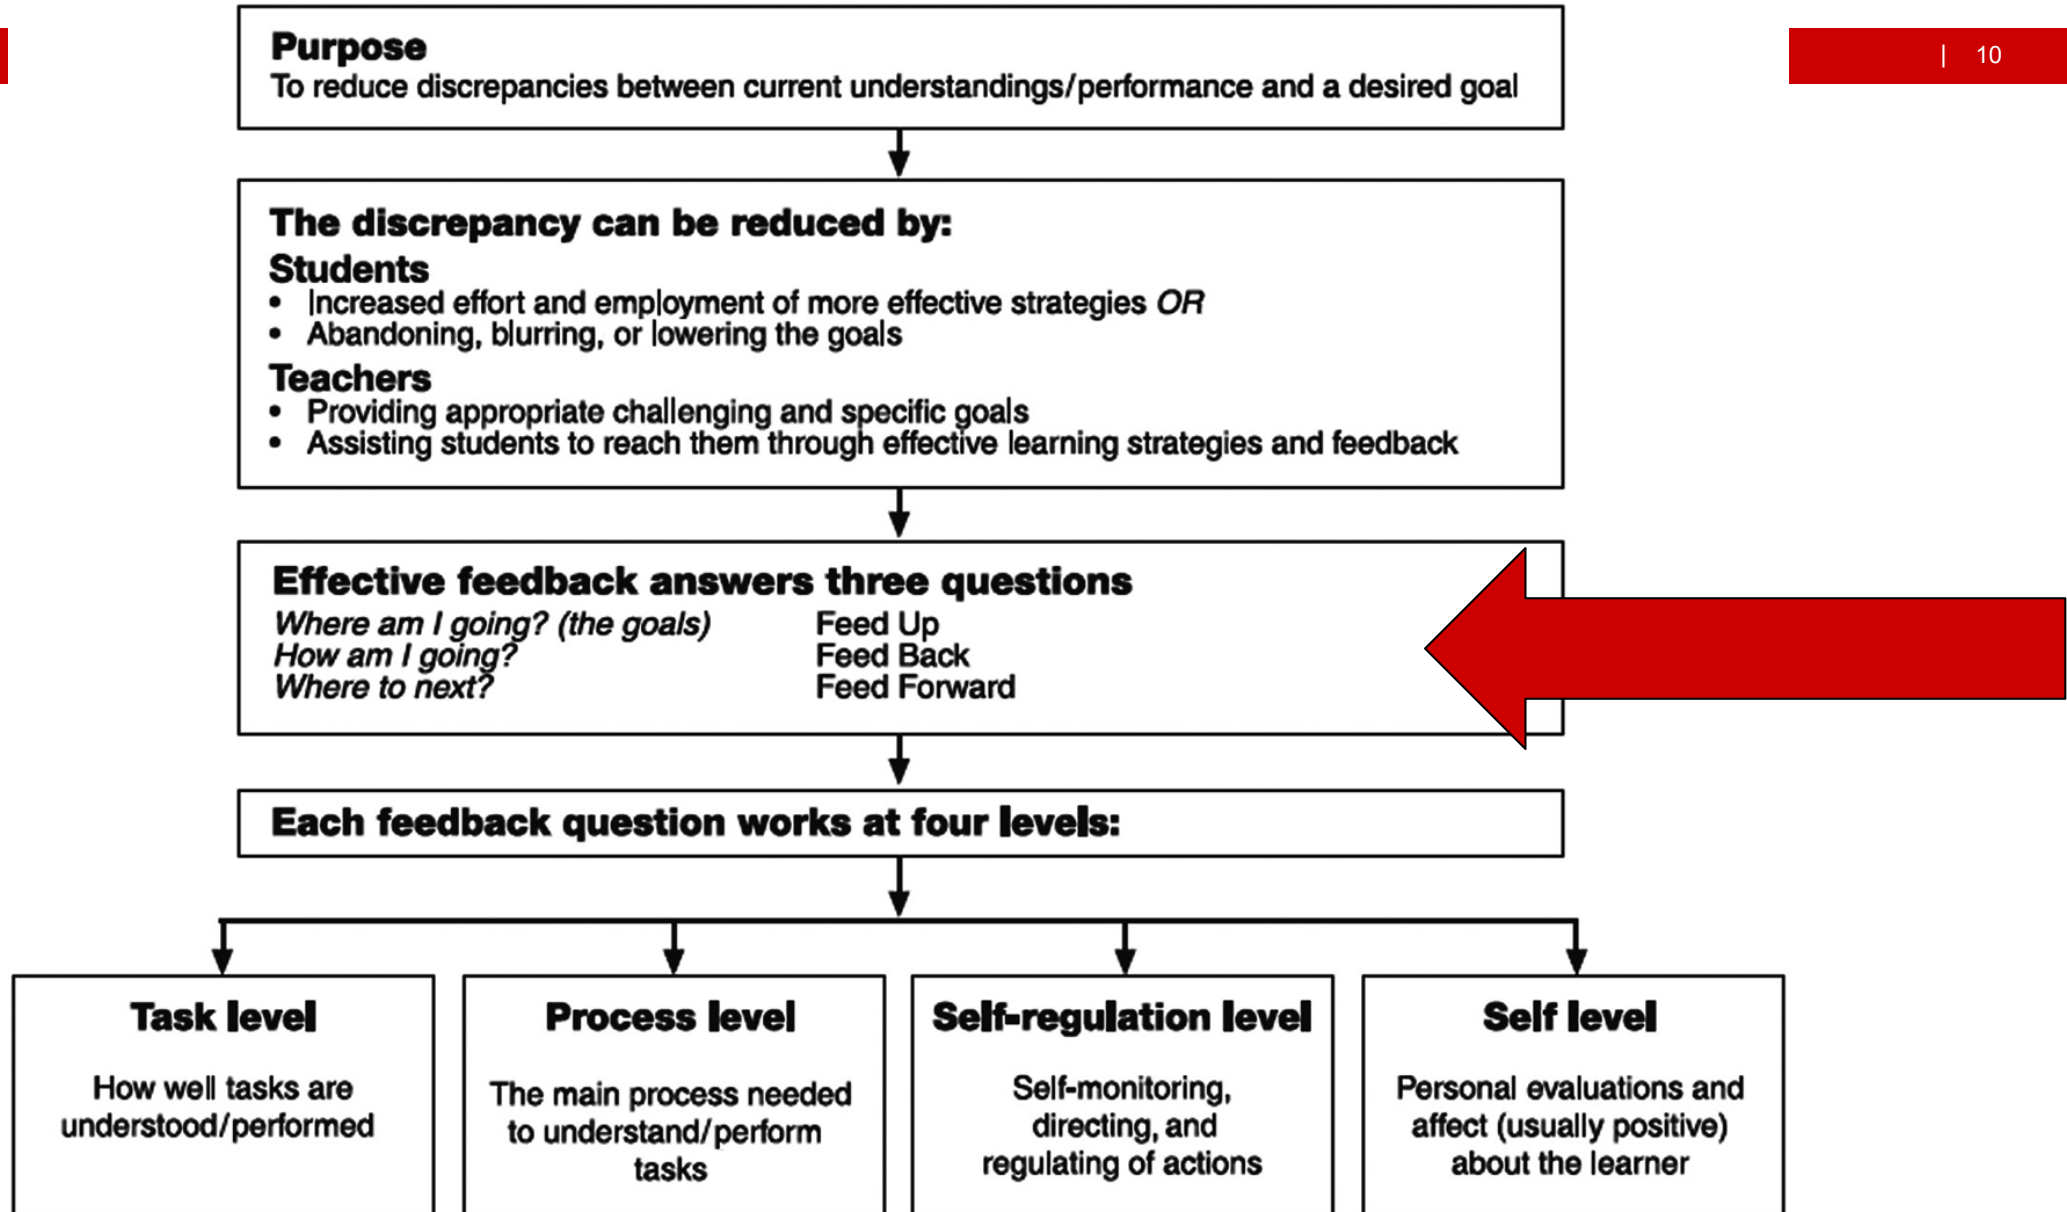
| 10

**Purpose**
To reduce discrepancies between current understandings/performance and a desired goal

**The discrepancy can be reduced by:**
**Students**
- Increased effort and employment of more effective strategies *OR*
- Abandoning, blurring, or lowering the goals

**Teachers**
- Providing appropriate challenging and specific goals
- Assisting students to reach them through effective learning strategies and feedback

**Effective feedback answers three questions**

| | |
|---|---|
| *Where am I going? (the goals)* | Feed Up |
| *How am I going?* | Feed Back |
| *Where to next?* | Feed Forward |

**Each feedback question works at four levels:**

**Task level**
How well tasks are understood/performed

**Process level**
The main process needed to understand/perform tasks

**Self-regulation level**
Self-monitoring, directing, and regulating of actions

**Self level**
Personal evaluations and affect (usually positive) about the learner